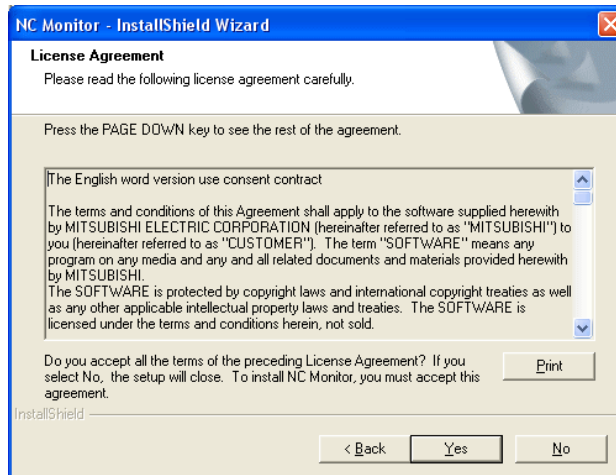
NC Monitor - InstallShield Wizard

License Agreement

Please read the following license agreement carefully.

Press the PAGE DOWN key to see the rest of the agreement.

The English word version use consent contract

The terms and conditions of this Agreement shall apply to the software supplied herewith by MITSUBISHI ELECTRIC CORPORATION (hereinafter referred to as "MITSUBISHI") to you (hereinafter referred to as "CUSTOMER"). The term "SOFTWARE" means any program on any media and any and all related documents and materials provided herewith by MITSUBISHI.
The SOFTWARE is protected by copyright laws and international copyright treaties as well as any other applicable intellectual property laws and treaties. The SOFTWARE is licensed under the terms and conditions herein, not sold.

Do you accept all the terms of the preceding License Agreement? If you select No, the setup will close. To install NC Monitor, you must accept this agreement.

Print

InstallShield

< Back

Yes

No